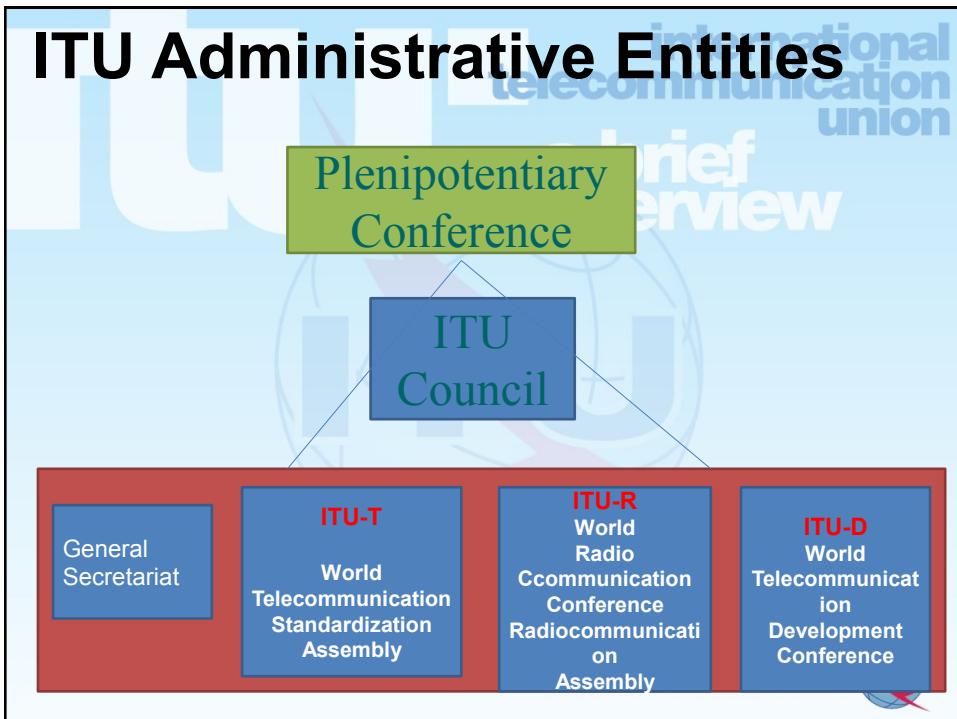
ITU Administrative Entities

international telecommunication union

a brief overview

Plenipotentiary Conference

ITU Council

General Secretariat

ITU-T

World Telecommunication Standardization Assembly

ITU-R
World Radio Ccommunication Conference Radiocommunicati on Assembly

ITU-D
World Telecommunicat ion Development Conference